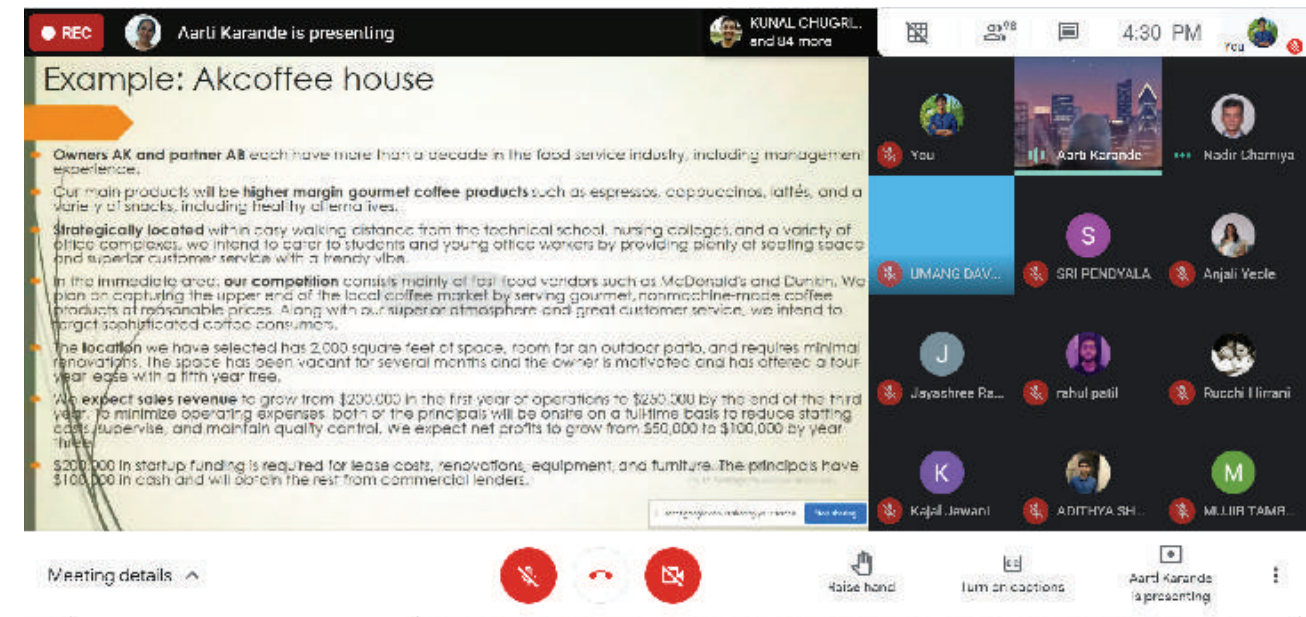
REC

Aarti Karande is presenting

KUNAL CHUGRI.. and 84 more

4:30 PM

You

Example: Akcoffee house

Owners AK and partner AB each have more than a decade in the food service industry, including management experience.

Our main products will be higher margin gourmet coffee products such as espressos, cappuccinos, lattés, and a variety of snacks, including healthy alternatives.

Strategically located within easy walking distance from the technical school, nursing colleges, and a variety of office complexes, we intend to cater to students and young office workers by providing plenty of seating space and superior customer service with a trendy vibe.

In the immediate area, our competition consists mainly of fast food vendors such as McDonald's and Dunkin. We plan on capturing the upper end of the local coffee market by serving gourmet, nonmachine-made coffee products at reasonable prices. Along with our superior atmosphere and great customer service, we intend to target sophisticated coffee consumers.

The location we have selected has 2,000 square feet of space, room for an outdoor patio, and requires minimal renovations. The space has been vacant for several months and the owner is motivated and has offered a four-year ease with a fifth year free.

We expect sales revenue to grow from $200,000 in the first year of operations to $250,000 by the end of the third year. To minimize operating expenses, both of the principals will be onsite on a full-time basis to reduce staffing costs, supervise, and maintain quality control. We expect net profits to grow from $50,000 to $100,000 by year three.

$200,000 in startup funding is required for lease costs, renovations, equipment, and furniture. The principals have $100,000 in cash and will obtain the rest from commercial lenders.

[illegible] Stop sharing

You

Aarti Karande

Nadir Dharniya

UMANG DAV...

S

SRI PENDYALA

Anjali Yeole

J

Jayashree Ra...

rahul patil

Rucchi Hirrani

K

Kajal Jawani

ADITHYA SH...

M

MUJIB TAMB...

Meeting details

Raise hand

Turn on captions

Aarti Karande is presenting